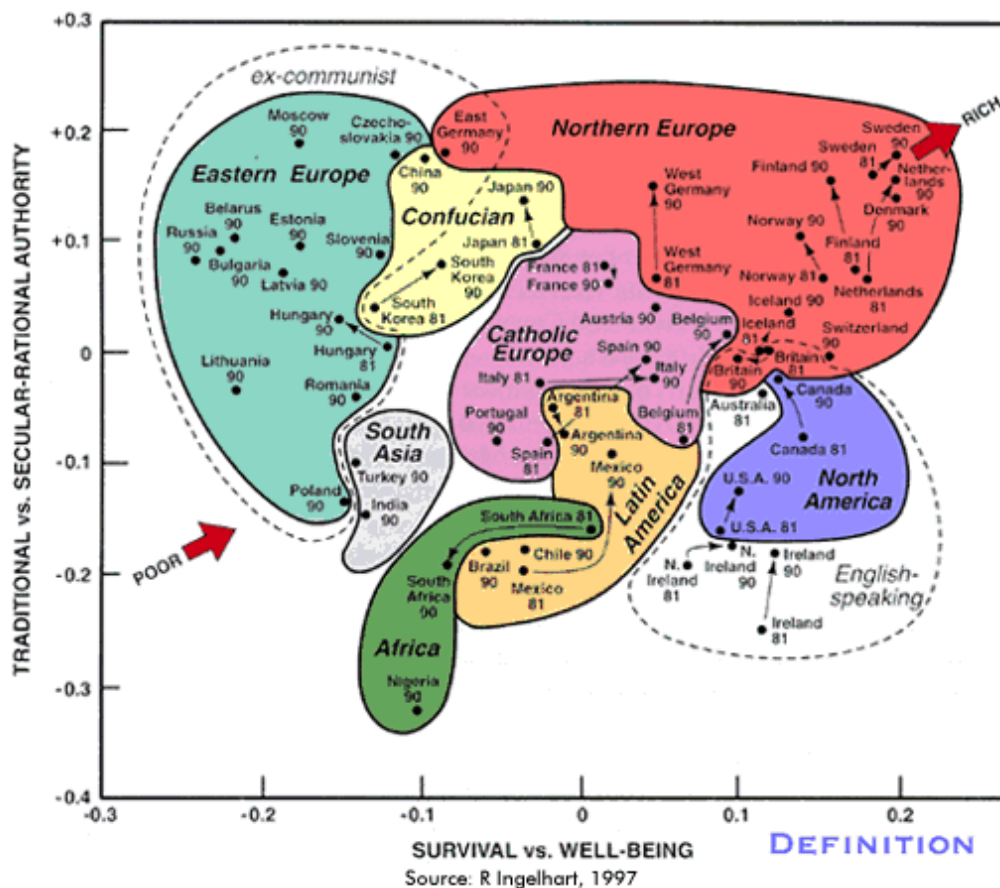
+0.3

+0.2

+0.1

0

-0.1

-0.2

-0.3

-0.4

TRADITIONAL vs. SECULAR-RATIONAL AUTHORITY

ex-communist

Eastern Europe

Moscow 90

Czechoslovakia 90

Belarus 90

Estonia 90

Russia 90

Bulgaria 90

Latvia 90

Slovenia 90

Hungary 90

Hungary 81

Lithuania 90

Romania 90

Poland 90

China 90

Confucian

Japan 90

Japan 81

South Korea 90

South Korea 81

East Germany 90

Northern Europe

West Germany 90

West Germany 81

Finland 90

Sweden 90

Sweden 81

Netherlands 90

Denmark 90

Norway 90

Finland 81

Norway 81

Netherlands 81

Iceland 90

Iceland 81

Switzerland 90

Britain 81

Britain 90

RICH

France 81

France 90

Catholic Europe

Austria 90

Belgium 90

Spain 90

Italy 81

Italy 90

Portugal 90

Argentina 81

Argentina 90

Belgium 81

Spain 81

Mexico 90

Latin America

South Asia

Turkey 90

India 90

South Africa 81

South Africa 90

Brazil 90

Chile 90

Mexico 81

Africa

Nigeria 90

Australia 81

Canada 90

Canada 81

North America

U.S.A. 90

U.S.A. 81

N. Ireland 81

N. Ireland 90

Ireland 90

Ireland 81

English-speaking

POOR

-0.3 -0.2 -0.1 0 0.1 0.2

SURVIVAL vs. WELL-BEING

Source: R Ingelhart, 1997

DEFINITION